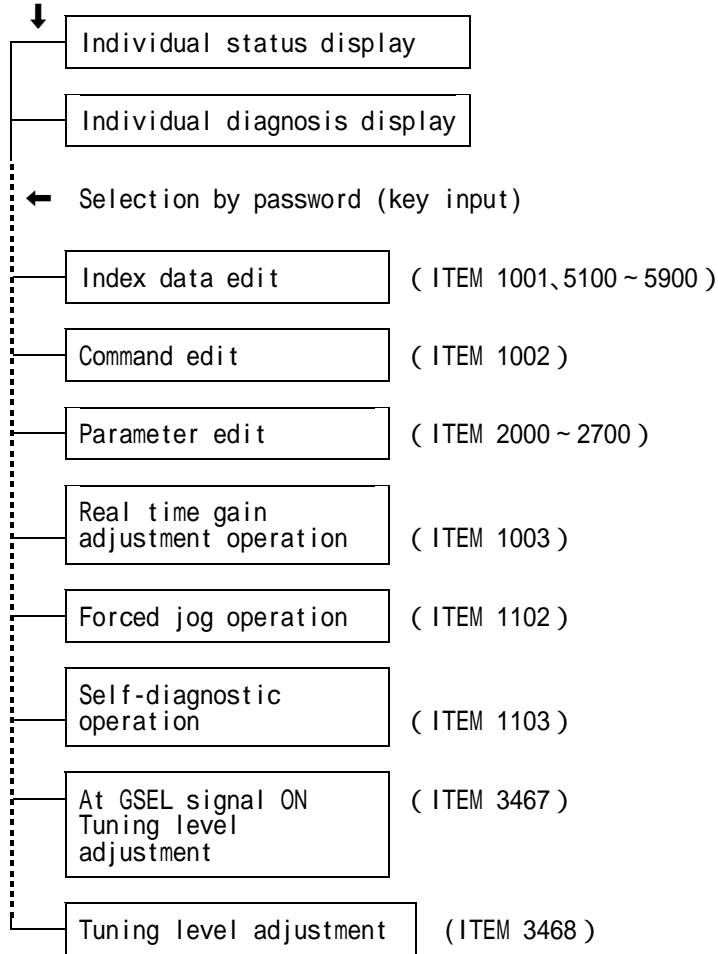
Individual status display

Individual diagnosis display

Selection by password (key input)

Index data edit ( ITEM 1001、5100 ~ 5900 )

Command edit ( ITEM 1002 )

Parameter edit ( ITEM 2000 ~ 2700 )

Real time gain adjustment operation ( ITEM 1003 )

Forced jog operation ( ITEM 1102 )

Self-diagnostic operation ( ITEM 1103 )

At GSEL signal ON Tuning level adjustment ( ITEM 3467 )

Tuning level adjustment (ITEM 3468 )